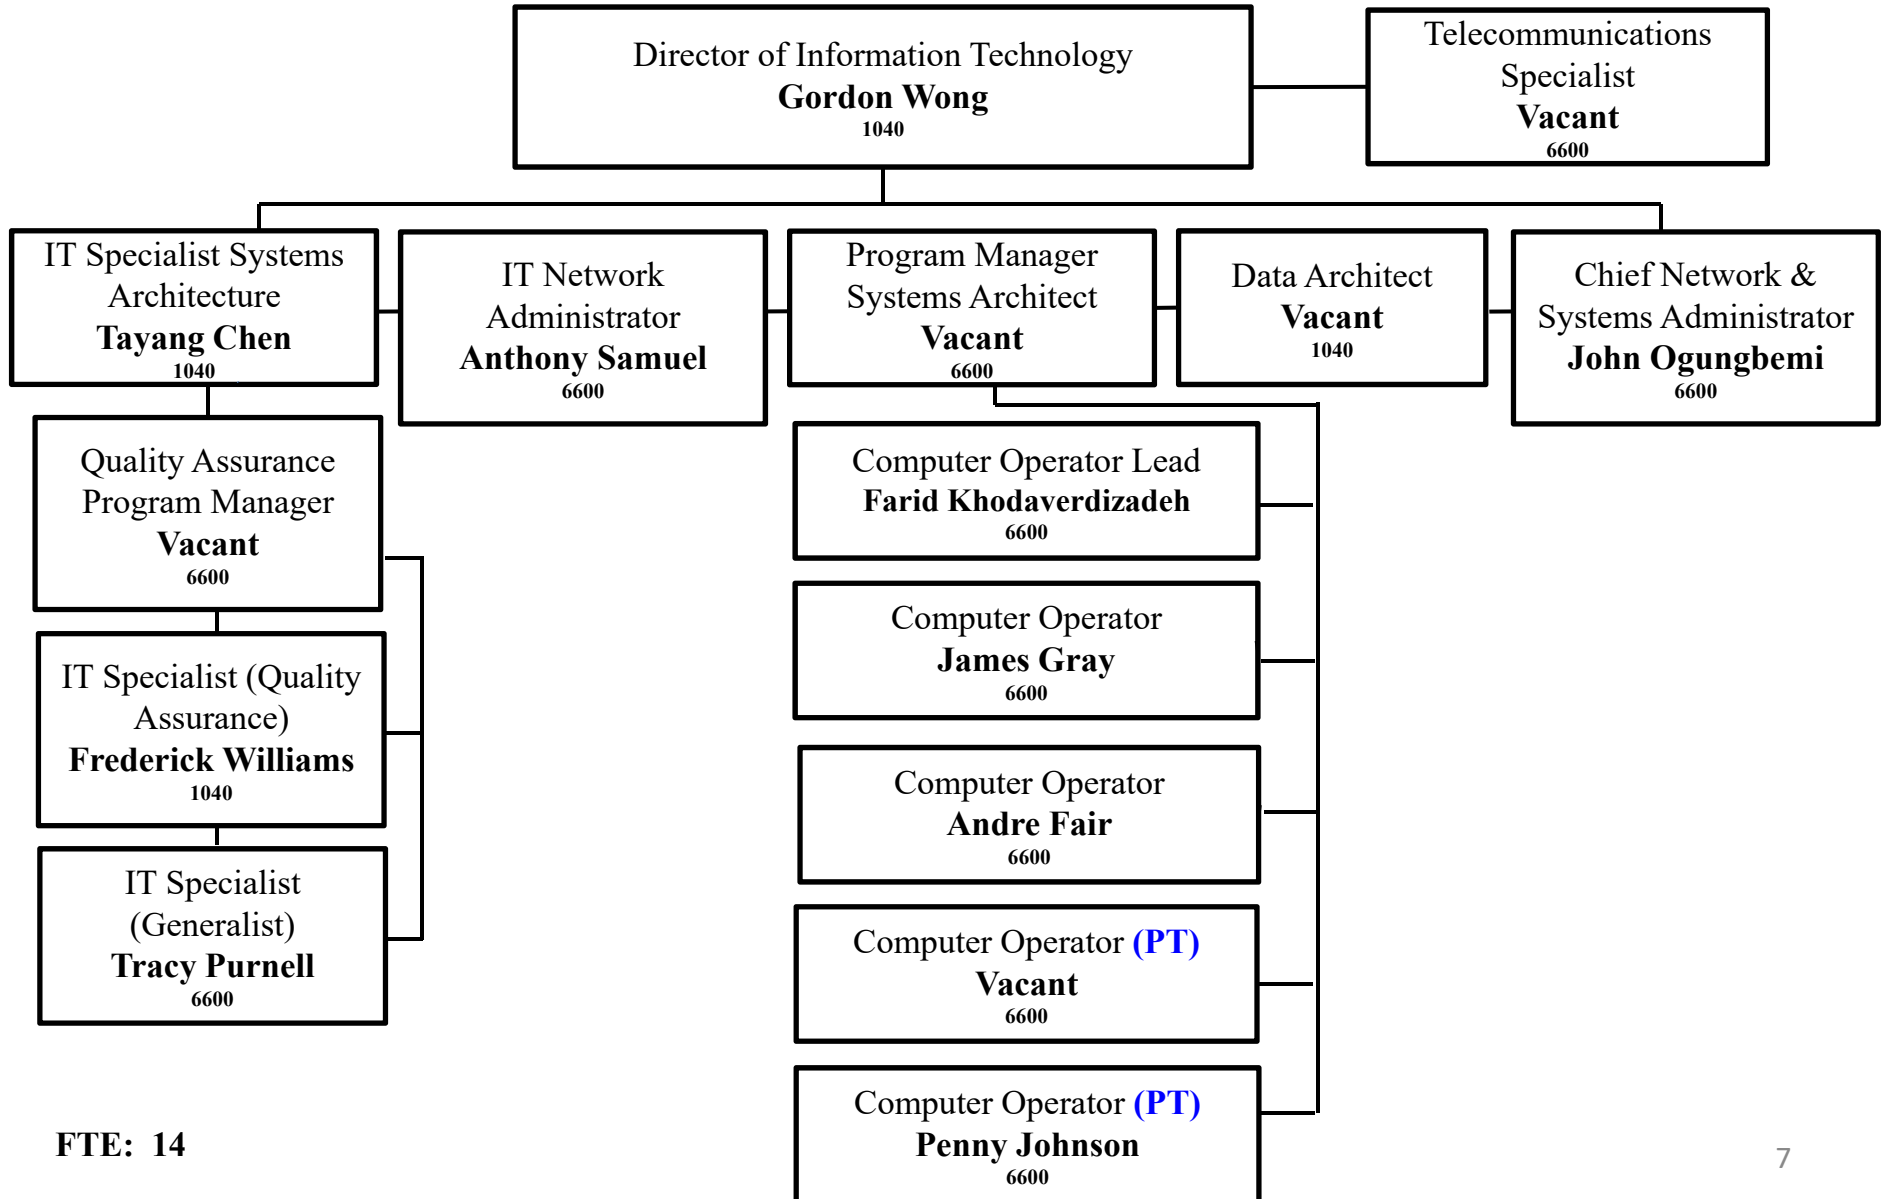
Director of Information Technology
Gordon Wong
1040

Telecommunications Specialist
Vacant
6600

IT Specialist Systems Architecture
Tayang Chen
1040

IT Network Administrator
Anthony Samuel
6600

Program Manager Systems Architect
Vacant
6600

Data Architect
Vacant
1040

Chief Network & Systems Administrator
John Ogungbemi
6600

Quality Assurance Program Manager
Vacant
6600

IT Specialist (Quality Assurance)
Frederick Williams
1040

IT Specialist (Generalist)
Tracy Purnell
6600

Computer Operator Lead
Farid Khodaverdizadeh
6600

Computer Operator
James Gray
6600

Computer Operator
Andre Fair
6600

Computer Operator (PT)
Vacant
6600

Computer Operator (PT)
Penny Johnson
6600

FTE: 14

7